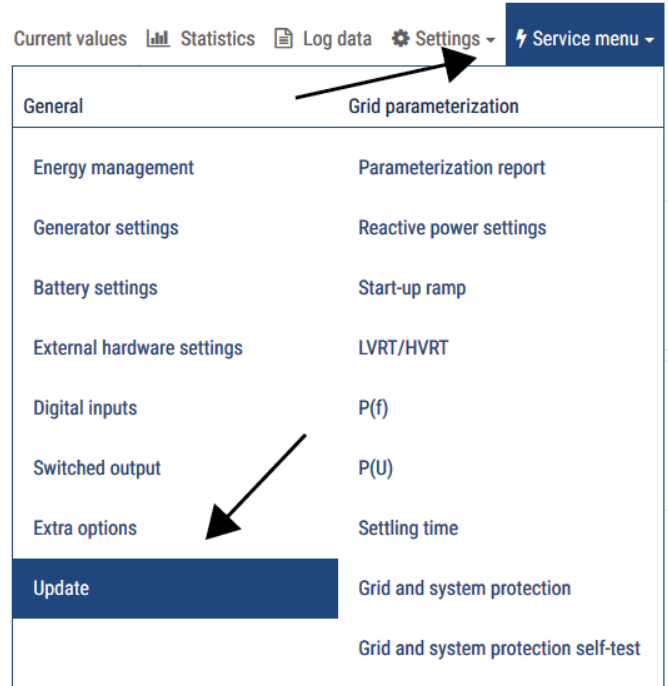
Current values Statistics Log data Settings Service menu

General

Energy management

Generator settings

Battery settings

External hardware settings

Digital inputs

Switched output

Extra options

Update

Grid parameterization

Parameterization report

Reactive power settings

Start-up ramp

LVRT/HVRT

P(f)

P(U)

Settling time

Grid and system protection

Grid and system protection self-test